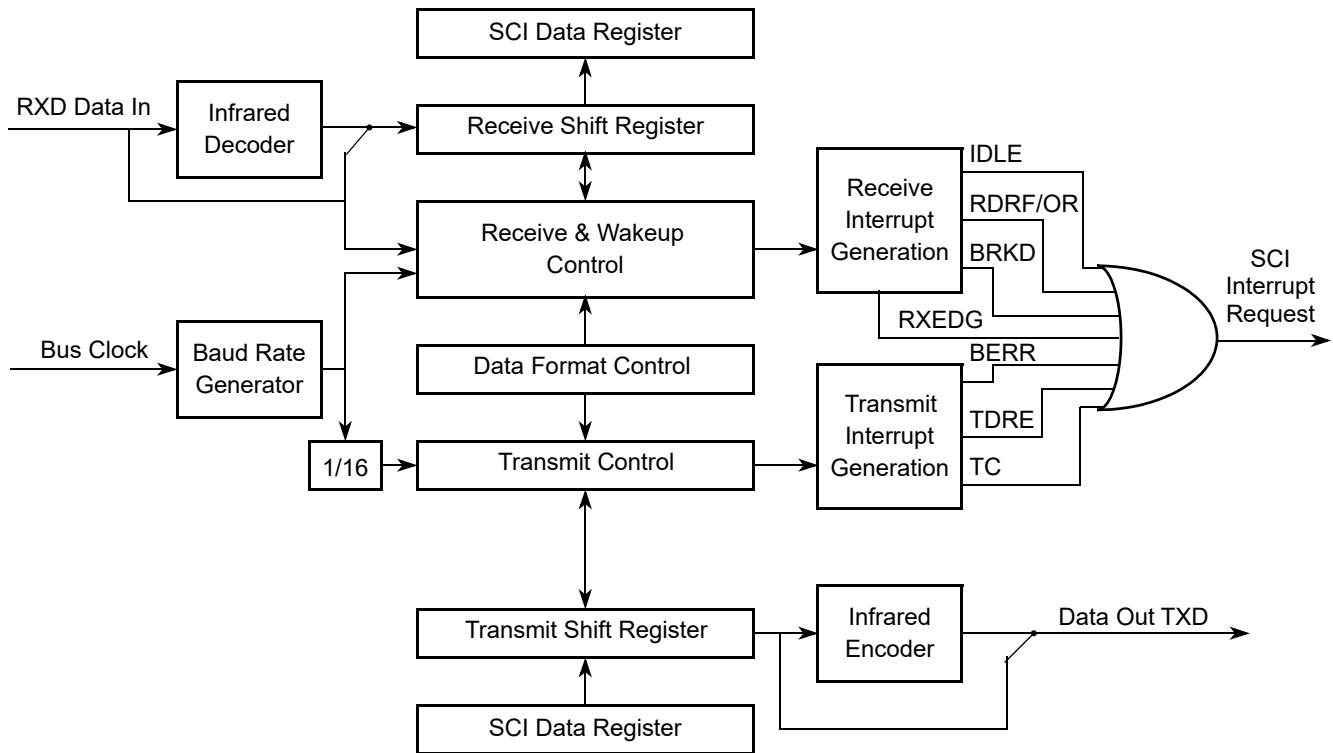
SCI Data Register

RXD Data In

Infrared Decoder

Receive Shift Register

Receive & Wakeup Control

Receive Interrupt Generation

IDLE

RDRF/OR

BRKD

RXEDG

SCI Interrupt Request

Bus Clock

Baud Rate Generator

Data Format Control

BERR

Transmit Interrupt Generation

TDRE

TC

1/16

Transmit Control

Transmit Shift Register

Infrared Encoder

Data Out TXD

SCI Data Register